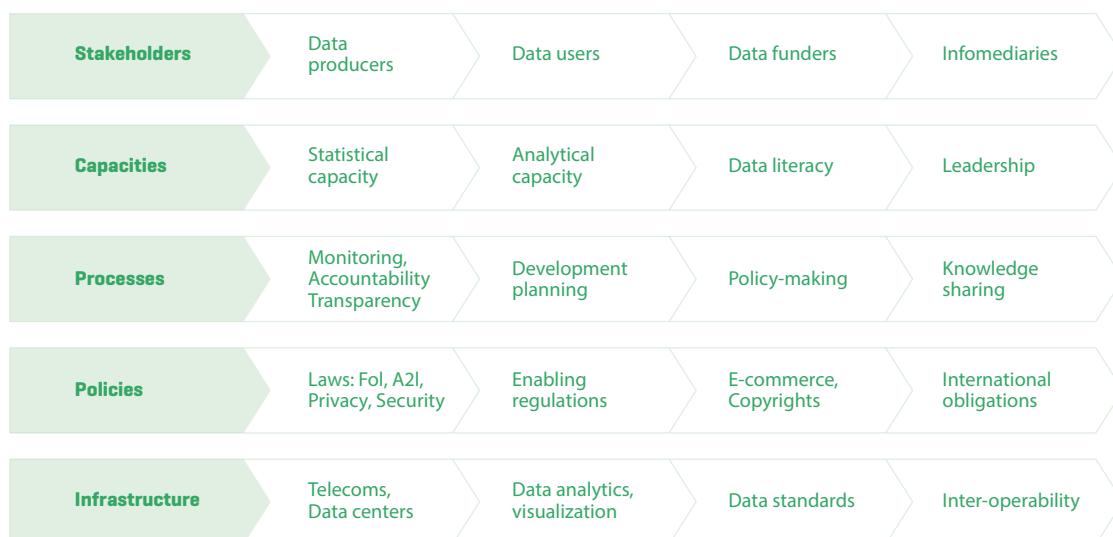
| | | | | |
|---|---|---|---|---|
| **Stakeholders** | Data producers | Data users | Data funders | Infomediaries |
| **Capacities** | Statistical capacity | Analytical capacity | Data literacy | Leadership |
| **Processes** | Monitoring, Accountability Transparency | Development planning | Policy-making | Knowledge sharing |
| **Policies** | Laws: FoI, A2I, Privacy, Security | Enabling regulations | E-commerce, Copyrights | International obligations |
| **Infrastructure** | Telecoms, Data centers | Data analytics, visualization | Data standards | Inter-operability |